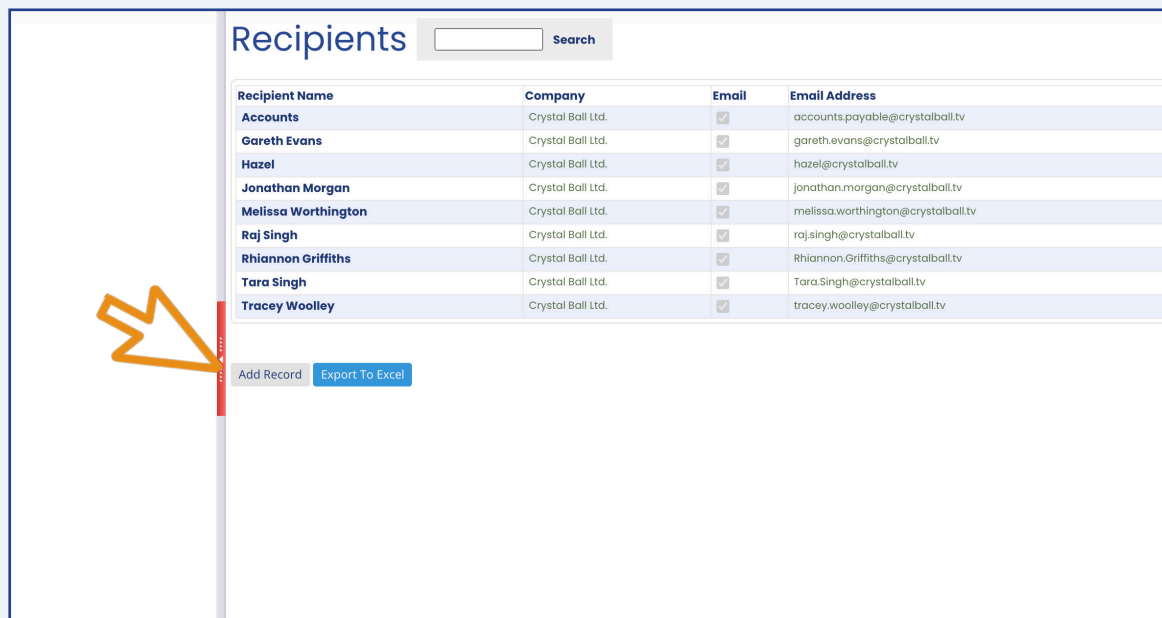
Recipients

Search

| Recipient Name | Company | Email | Email Address |
|---|---|---|---|
| Accounts | Crystal Ball Ltd. | ☑ | accounts.payable@crystalball.tv |
| Gareth Evans | Crystal Ball Ltd. | ☑ | gareth.evans@crystalball.tv |
| Hazel | Crystal Ball Ltd. | ☑ | hazel@crystalball.tv |
| Jonathan Morgan | Crystal Ball Ltd. | ☑ | jonathan.morgan@crystalball.tv |
| Melissa Worthington | Crystal Ball Ltd. | ☑ | melissa.worthington@crystalball.tv |
| Raj Singh | Crystal Ball Ltd. | ☑ | raj.singh@crystalball.tv |
| Rhiannon Griffiths | Crystal Ball Ltd. | ☑ | Rhiannon.Griffiths@crystalball.tv |
| Tara Singh | Crystal Ball Ltd. | ☑ | Tara.Singh@crystalball.tv |
| Tracey Woolley | Crystal Ball Ltd. | ☑ | tracey.woolley@crystalball.tv |

Add Record Export To Excel